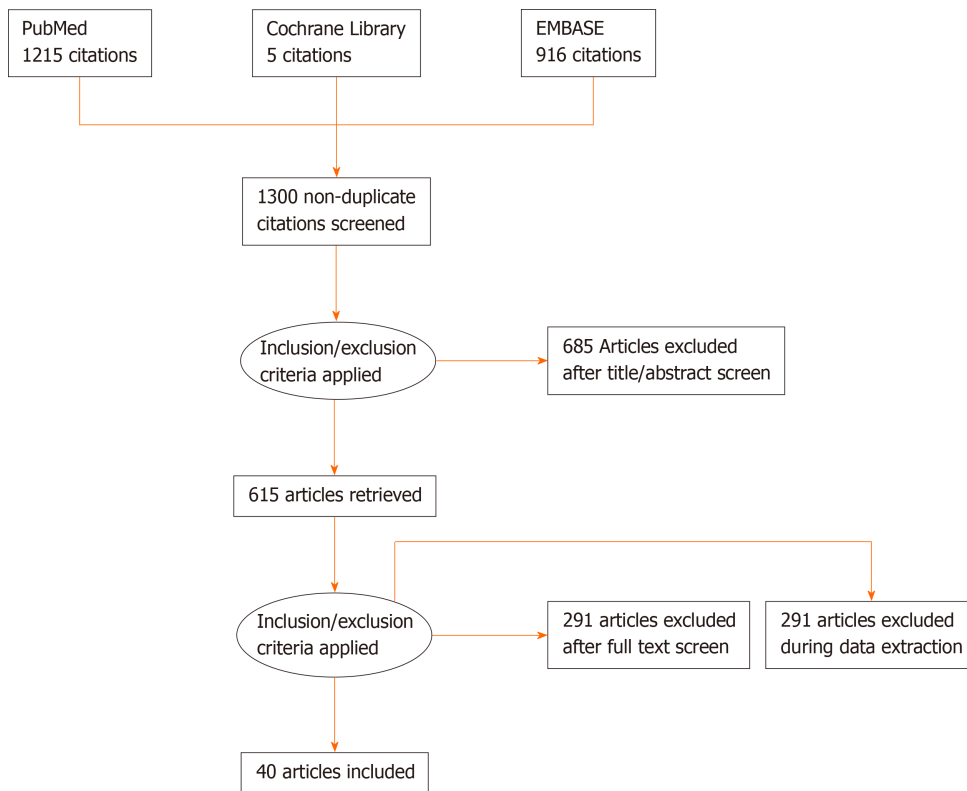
PubMed
1215 citations

Cochrane Library
5 citations

EMBASE
916 citations

1300 non-duplicate citations screened

Inclusion/exclusion criteria applied

685 Articles excluded after title/abstract screen

615 articles retrieved

Inclusion/exclusion criteria applied

291 articles excluded after full text screen

291 articles excluded during data extraction

40 articles included